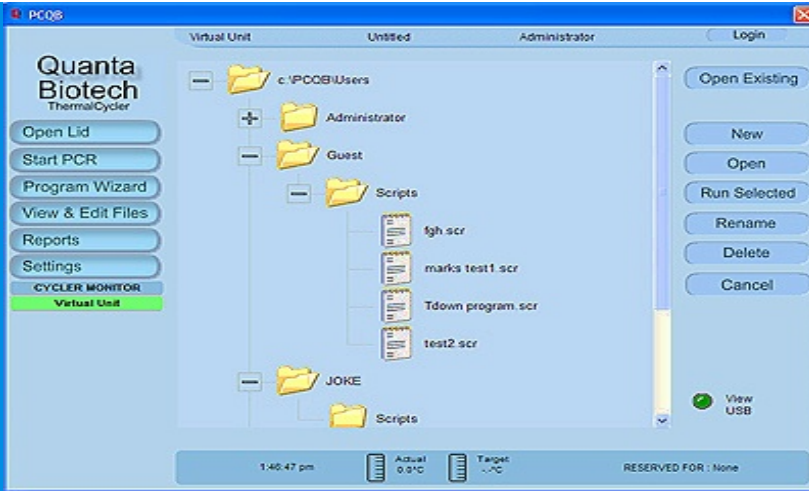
PCQB

Virtual Unit | Untitled | Administrator | Login

Quanta Biotech
ThermalCycler

Open Lid
Start PCR
Program Wizard
View & Edit Files
Reports
Settings
CYCLER MONITOR
Virtual Unit

c:\PCQB\Users
Administrator
Guest
Scripts
fgh.scr
marks test1.scr
Tdown program.scr
test2.scr
JOKE
Scripts

Open Existing
New
Open
Run Selected
Rename
Delete
Cancel

View USB

1:46:47 pm
Actual 0.0°C
Target -.-°C
RESERVED FOR : None